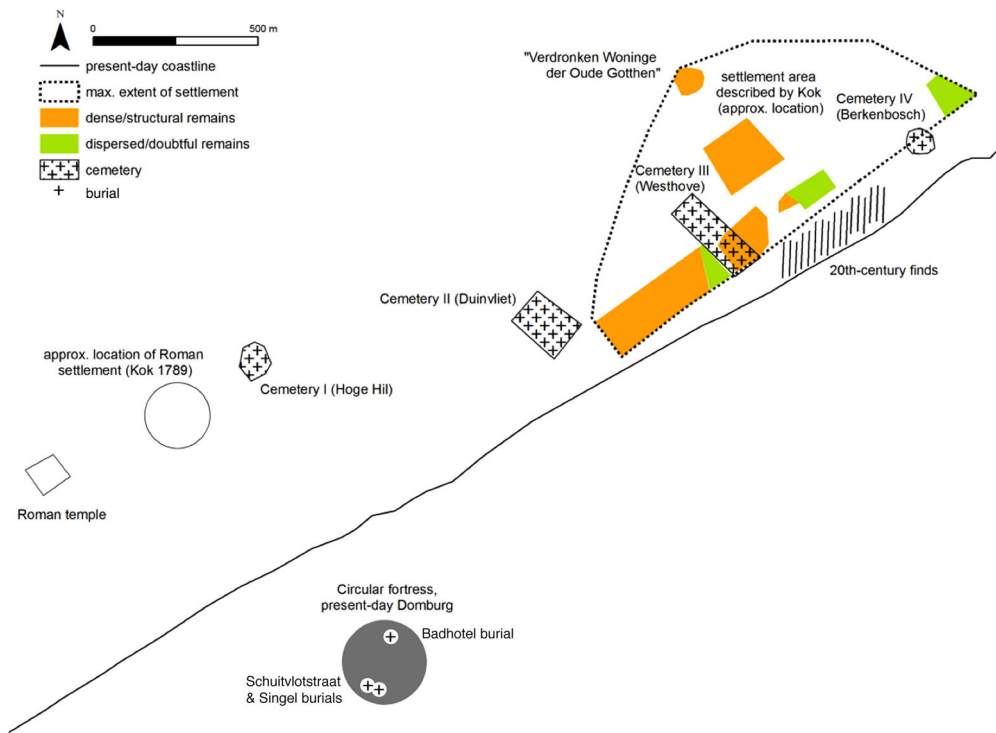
N

0 500 m

present-day coastline

max. extent of settlement

dense/structural remains

dispersed/doubtful remains

cemetery

burial

"Verdronken Woninge der Oude Gotthen"

settlement area described by Kok (approx. location)

Cemetery IV (Berkenbosch)

Cemetery III (Westhove)

20th-century finds

Cemetery II (Duinvliet)

approx. location of Roman settlement (Kok 1789)

Cemetery I (Hoge Hil)

Roman temple

Circular fortress, present-day Domburg

Badhotel burial

Schuitvlotstraat & Singel burials